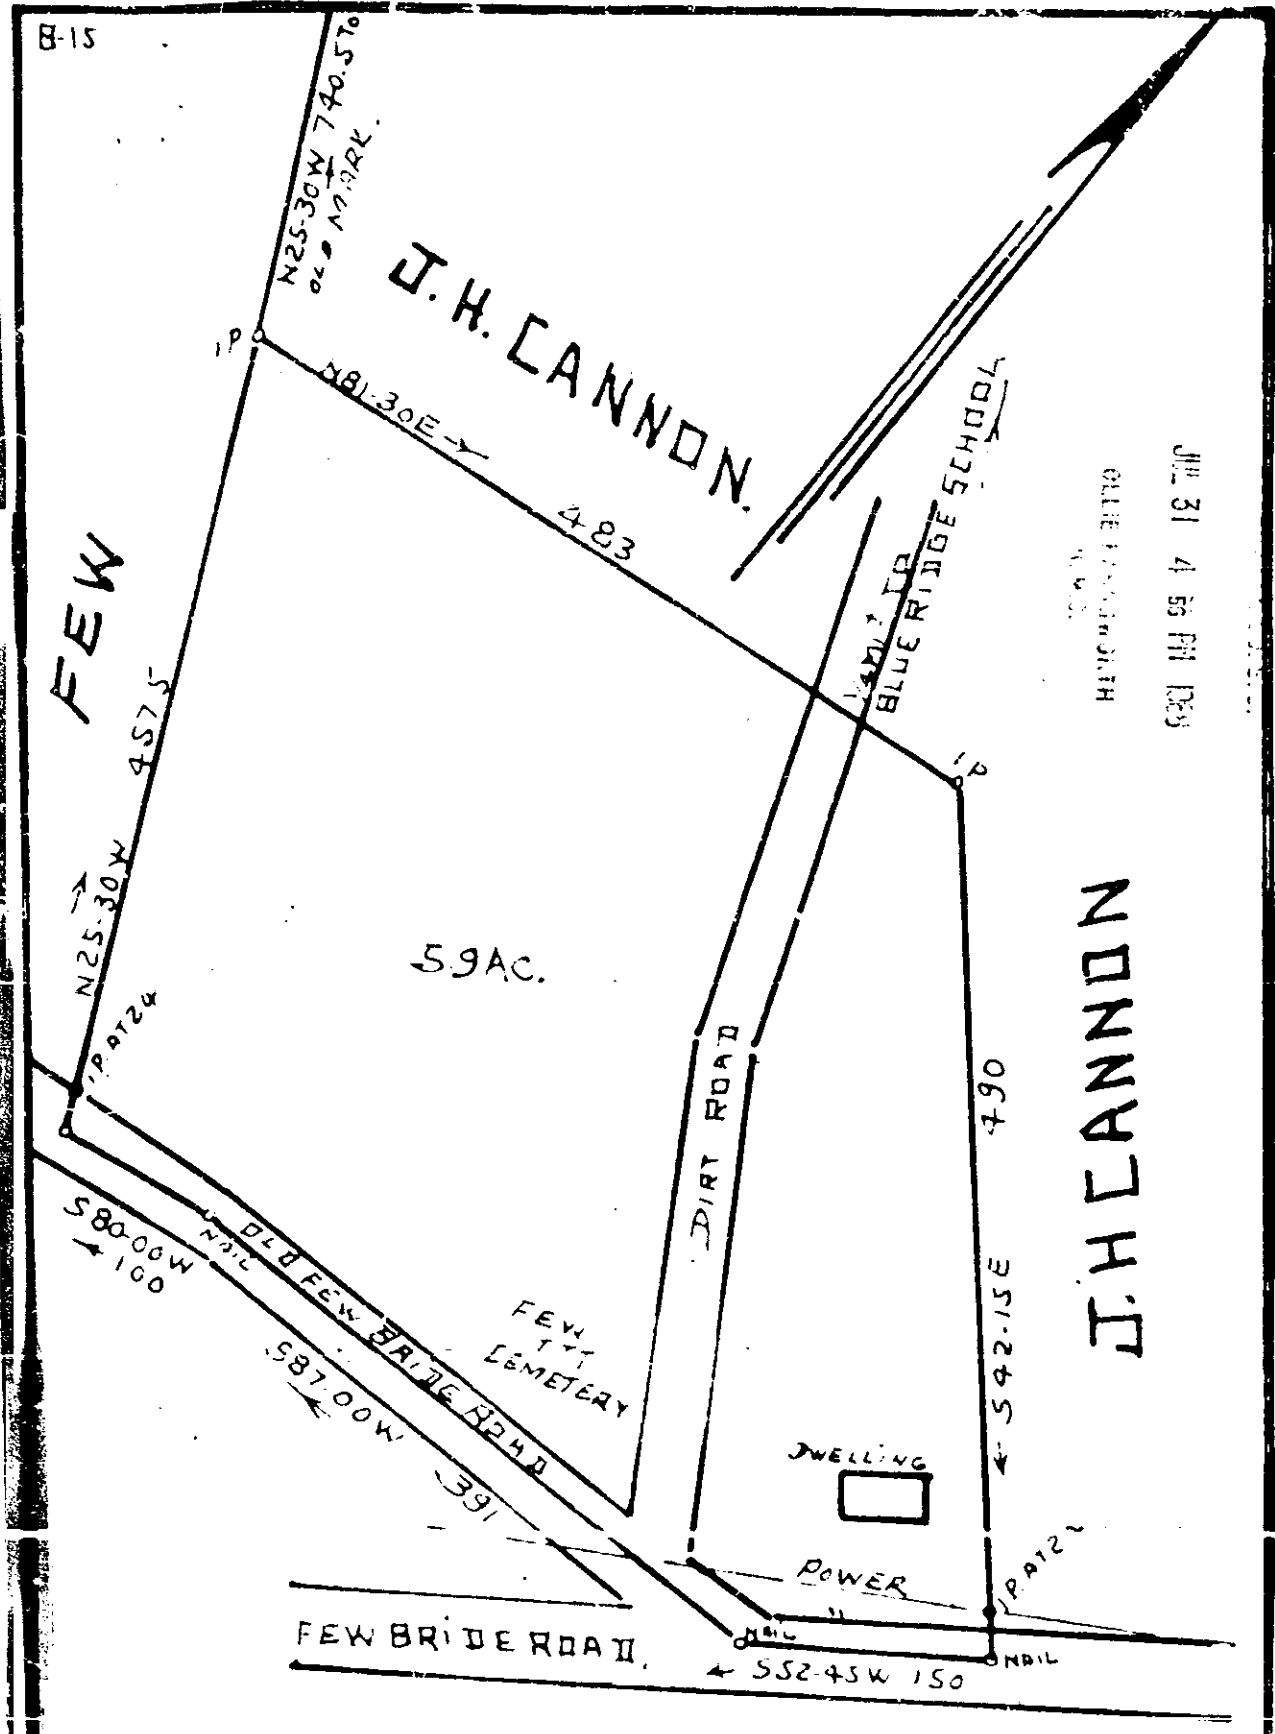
B-15

N25-30W 740.5 To OLD MARK.

J. H. CANNON.

I.P

N81-30E →

483

BLUE RIDGE SCHOOL

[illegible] TO BLUE RIDGE SCHOOL

JUL 31 4 56 PM 1963

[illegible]

FEW

457.5

N25-30W →

I.P.

5.9AC.

I.P. AT 24

DIRT ROAD

490

J. H. CANNON

S80-00W ← 100

NAIL

OLD FEW BRIDGE ROAD

FEW CEMETERY

S87-00W ← 391

S42-15E ←

DWELLING

POWER

I.P. AT 2

FEW BRIDGE ROAD

NAIL

← S52-45W 150

NAIL